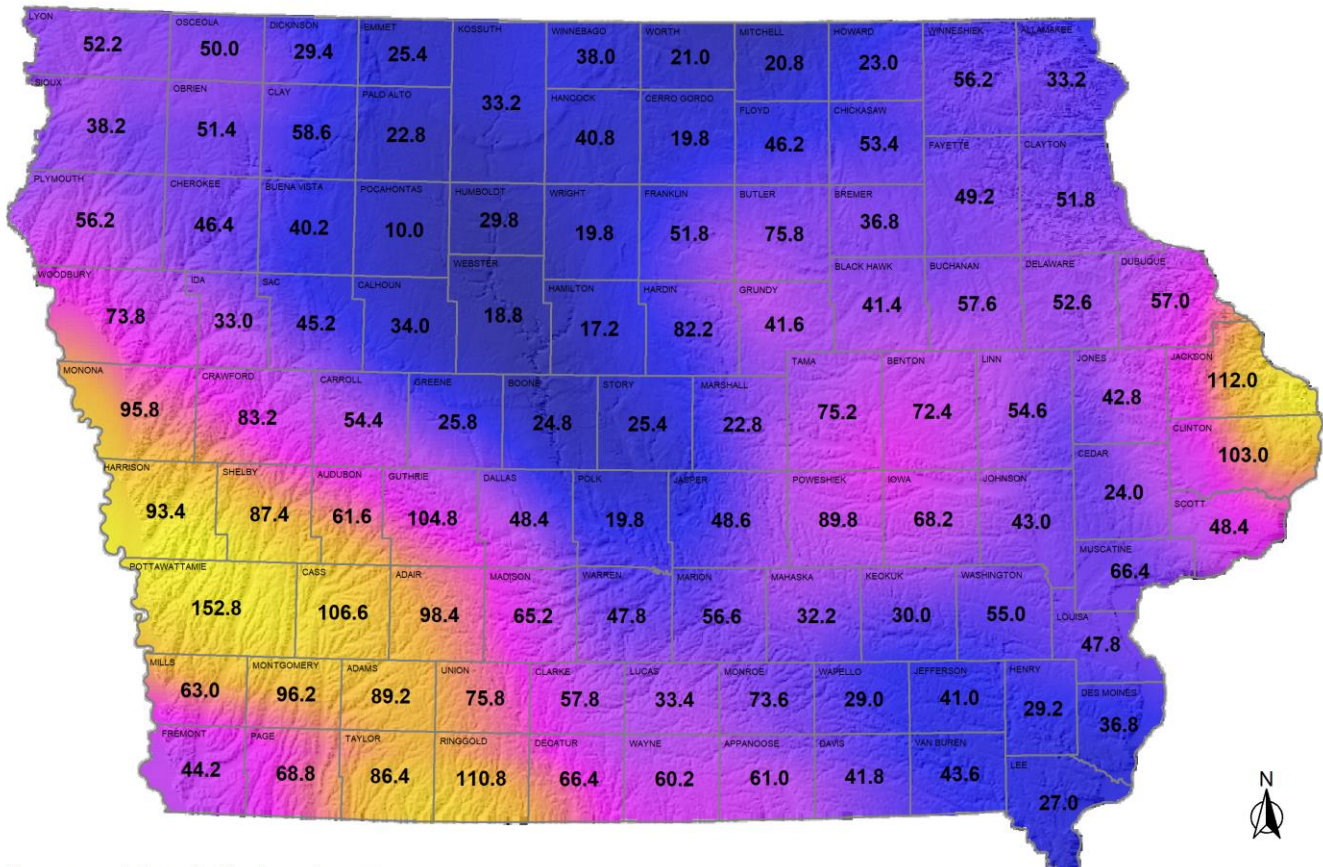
LYON 52.2
OSCEOLA 50.0
DICKINSON 29.4
EMMET 25.4
KOSSUTH 33.2
WINNEBAGO 38.0
WORTH 21.0
MITCHELL 20.8
HOWARD 23.0
WINNESHIEK 56.2
ALLAMAKEE 33.2
SIOUX 38.2
OBRIEN 51.4
CLAY 58.6
PALO ALTO 22.8
HANCOCK 40.8
CERRO GORDO 19.8
FLOYD 46.2
CHICKASAW 53.4
FAYETTE 49.2
CLAYTON 51.8
PLYMOUTH 56.2
CHEROKEE 46.4
BUENA VISTA 40.2
POCAHONTAS 10.0
HUMBOLDT 29.8
WRIGHT 19.8
FRANKLIN 51.8
BUTLER 75.8
BREMER 36.8
WOODBURY 73.8
IDA 33.0
SAC 45.2
CALHOUN 34.0
WEBSTER 18.8
HAMILTON 17.2
HARDIN 82.2
GRUNDY 41.6
BLACK HAWK 41.4
BUCHANAN 57.6
DELAWARE 52.6
DUBUQUE 57.0
MONONA 95.8
CRAWFORD 83.2
CARROLL 54.4
GREENE 25.8
BOONE 24.8
STORY 25.4
MARSHALL 22.8
TAMA 75.2
BENTON 72.4
LINN 54.6
JONES 42.8
JACKSON 112.0
CLINTON 103.0
HARRISON 93.4
SHELBY 87.4
AUDUBON 61.6
GUTHRIE 104.8
DALLAS 48.4
POLK 19.8
JASPER 48.6
POWESHIEK 89.8
IOWA 68.2
JOHNSON 43.0
CEDAR 24.0
SCOTT 48.4
POTTAWATTAMIE 152.8
CASS 106.6
ADAIR 98.4
MADISON 65.2
WARREN 47.8
MARION 56.6
MAHASKA 32.2
KEOKUK 30.0
WASHINGTON 55.0
MUSCATINE 66.4
LOUISA 47.8
MILLS 63.0
MONTGOMERY 96.2
ADAMS 89.2
UNION 75.8
CLARKE 57.8
LUCAS 33.4
MONROE 73.6
WAPELLO 29.0
JEFFERSON 41.0
HENRY 29.2
DES MOINES 36.8
FREMONT 44.2
PAGE 68.8
TAYLOR 86.4
RINGGOLD 110.8
DECATUR 66.4
WAYNE 60.2
APPANOOSE 61.0
DAVIS 41.8
VAN BUREN 43.6
LEE 27.0
N